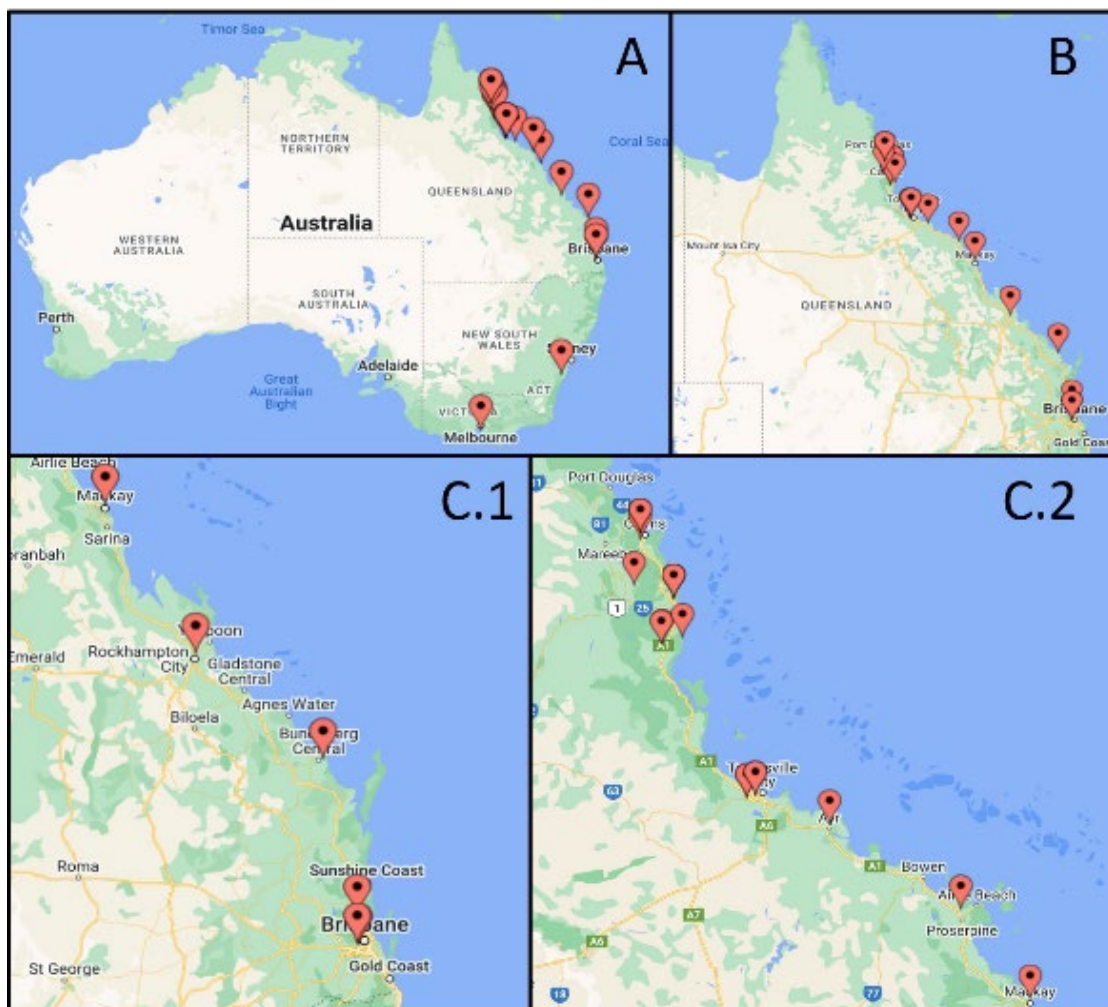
Timor Sea

A

NORTHERN TERRITORY

QUEENSLAND

Coral Sea

Australia

WESTERN AUSTRALIA

SOUTH AUSTRALIA

Bri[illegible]ane

Perth

NEW SOUTH WALES

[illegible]ney

Adelaide

Great Australian Bight

ACT

VICTORIA

Melbourne

B

Port D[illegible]as

Ca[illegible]

To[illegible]

Mount Isa City

Ma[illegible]ay

QUEENSLAND

Bri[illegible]ane

Gold Coa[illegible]

C.1

Airlie Beach

Ma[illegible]kay

Sarina

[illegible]ranbah

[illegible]poon

Emerald

Rockhampton City

Gladstone Central

Agnes Water

Biloela

Bun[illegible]erg Central

Roma

Sunshine Coast

Bri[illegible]ane

St George

Gold Coast

C.2

Port Douglas

C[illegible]ns

Maree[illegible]

T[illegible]sville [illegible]y

A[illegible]r

Bowen

Ai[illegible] Beach

Proserpine

Ma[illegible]kay